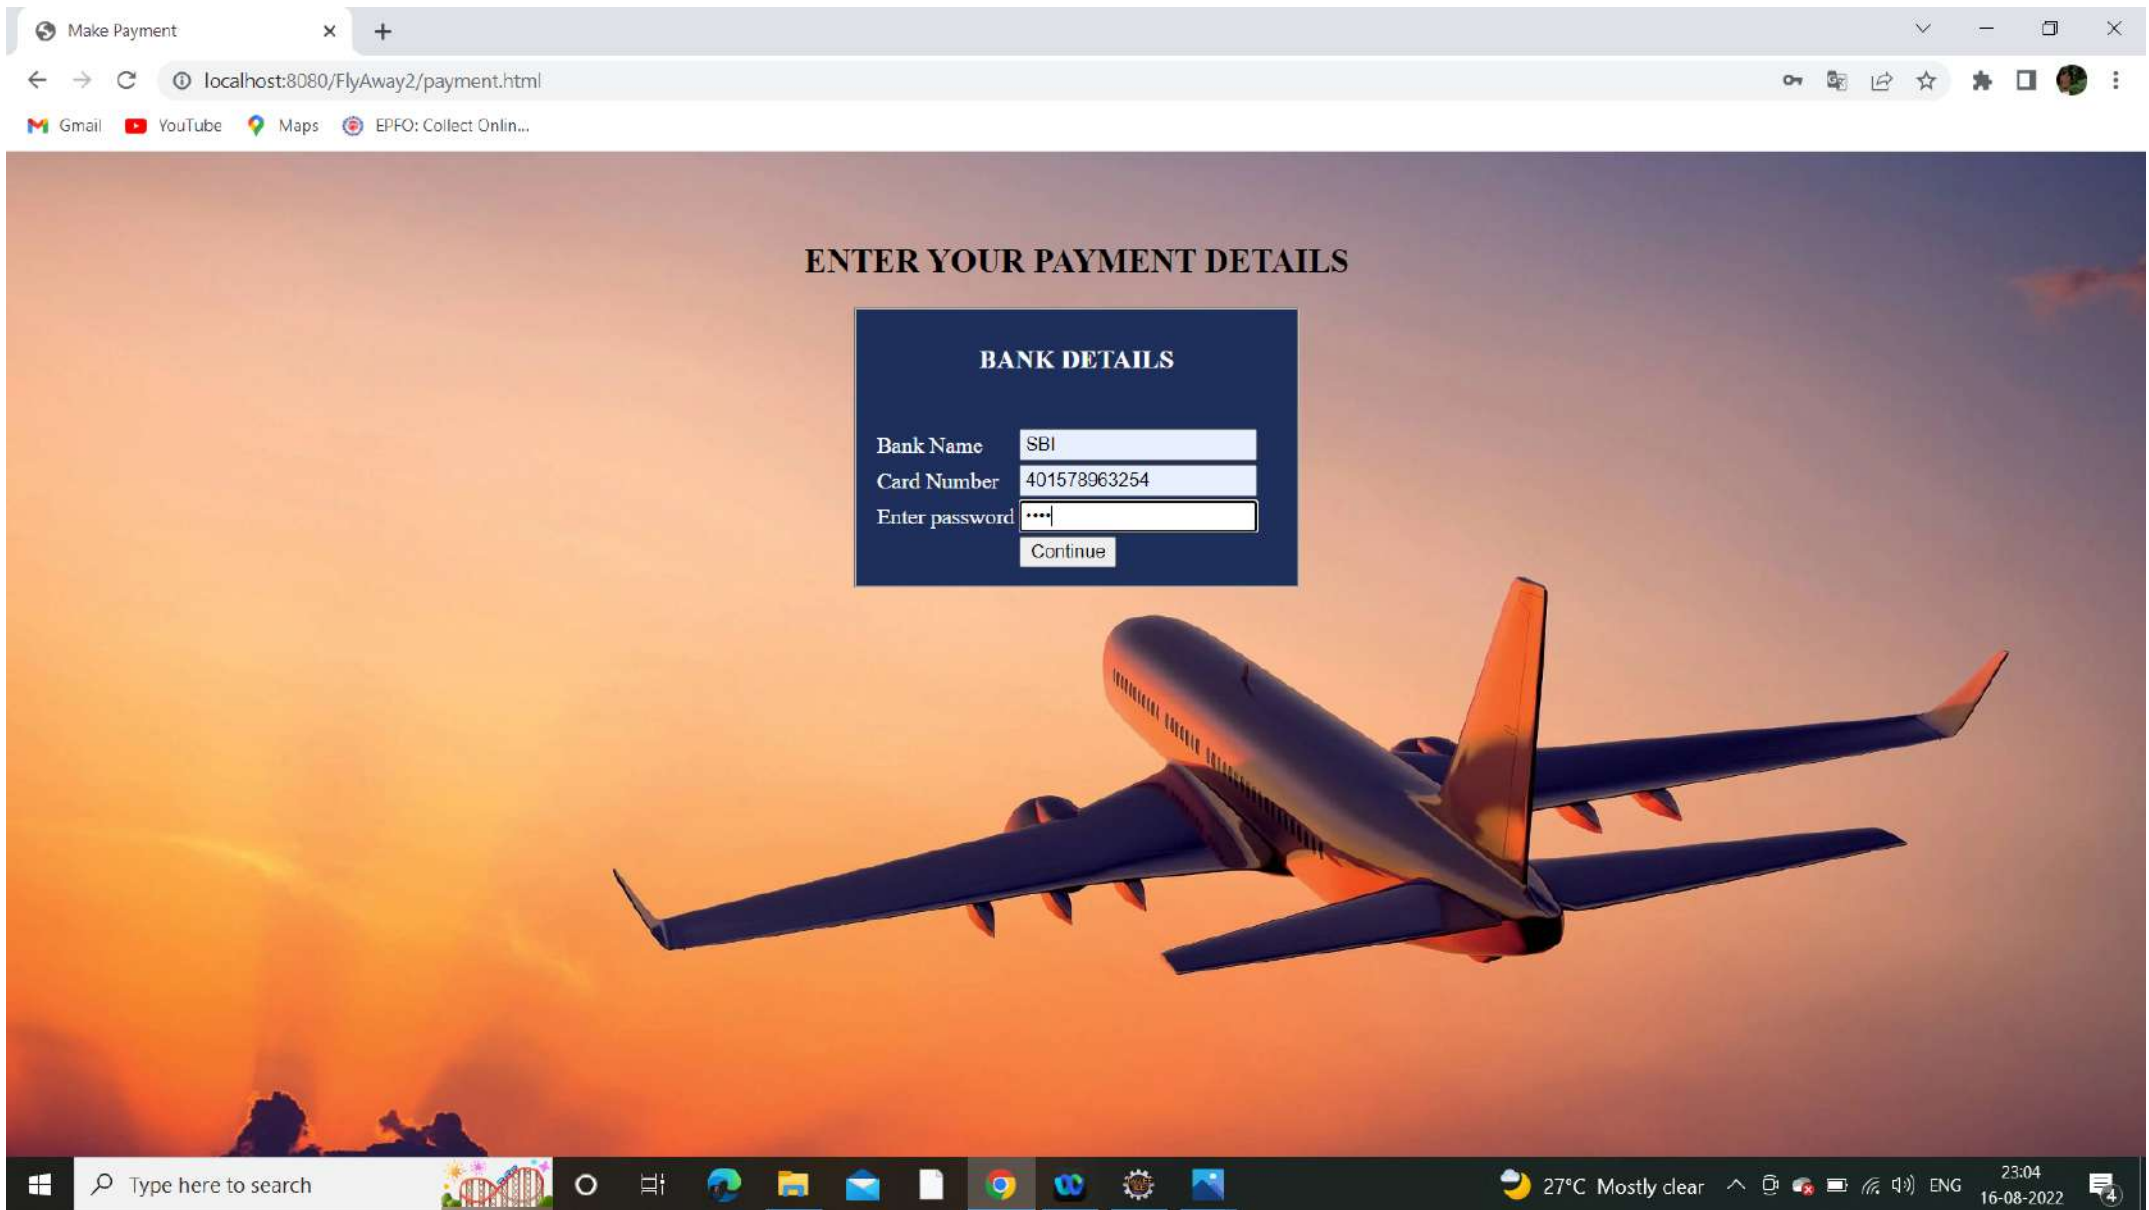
Make Payment

localhost:8080/FlyAway2/payment.html

Gmail YouTube Maps EPFO: Collect Onlin...

ENTER YOUR PAYMENT DETAILS

BANK DETAILS

Bank Name SBI

Card Number 401578963254

Enter password ••••

Continue

Type here to search

27°C Mostly clear ENG 23:04 16-08-2022